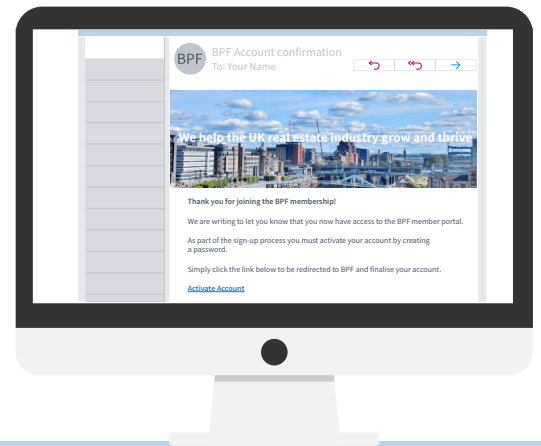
BPF

BPF Account confirmation
To: Your Name

We help the UK real estate industry grow and thrive

Thank you for joining the BPF membership!

We are writing to let you know that you now have access to the BPF member portal.

As part of the sign-up process you must activate your account by creating a password.

Simply click the link below to be redirected to BPF and finalise your account.

Activate Account